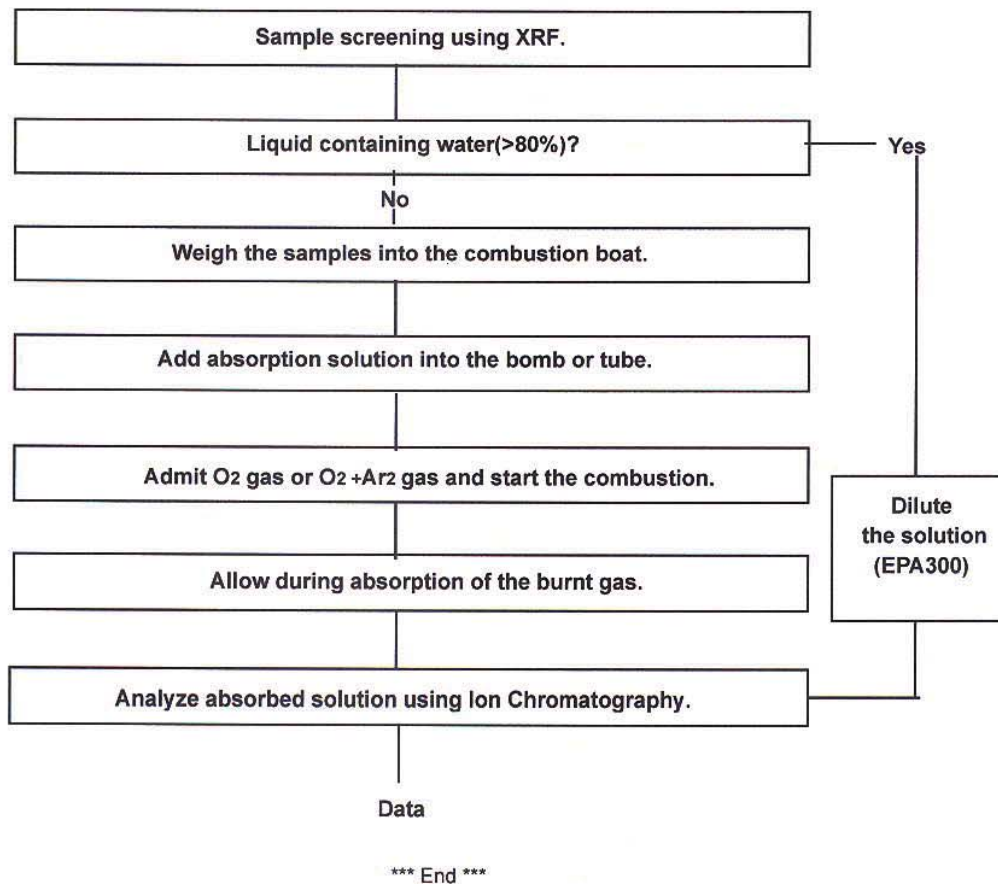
Sample screening using XRF.

Liquid containing water(>80%)?

Yes

No

Weigh the samples into the combustion boat.

Add absorption solution into the bomb or tube.

Admit $O_2$ gas or $O_2$ +$Ar_2$ gas and start the combustion.

Dilute the solution (EPA300)

Allow during absorption of the burnt gas.

Analyze absorbed solution using Ion Chromatography.

Data

*** End ***